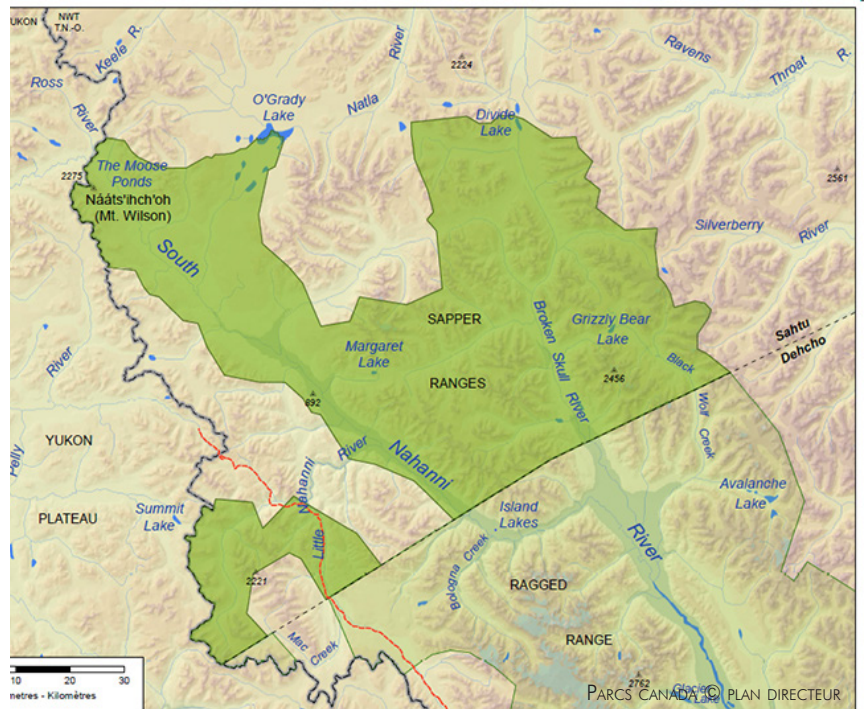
YUKON
NWT
T.N.-O.
Keele R.
Ross
River
River
2224
Ravens
Throat
O'Grady Lake
Natla
Divide Lake
The Moose Ponds
2275
Nááts'ihch'oh (Mt. Wilson)
2561
South
Silverberry
River
SAPPER
Margaret Lake
Broken
Skull
River
Grizzly Bear Lake
Black
Sahtu
Dehcho
River
RANGES
2456
692
YUKON
Pelly
River
Nahanni
Wolf Creek
Avalanche Lake
Little Nahanni
Summit Lake
PLATEAU
Island Lakes
River
Bologna Creek
2221
RAGGED
Mac Creek
RANGE
2762
Glacier Lake
10
20
30
metres - Kilomètres
Parcs Canada © plan directeur